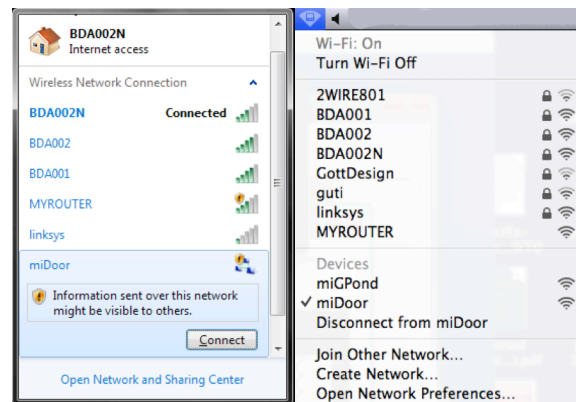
BDA002N
Internet access

Wireless Network Connection

BDA002N Connected

BDA002

BDA001

MYROUTER

linksys

miDoor

Information sent over this network might be visible to others.

Connect

Open Network and Sharing Center

Wi-Fi: On
Turn Wi-Fi Off

2WIRE801
BDA001
BDA002
BDA002N
GottDesign
guti
linksys
MYROUTER

Devices
miGPond
✓ miDoor
Disconnect from miDoor

Join Other Network...
Create Network...
Open Network Preferences...